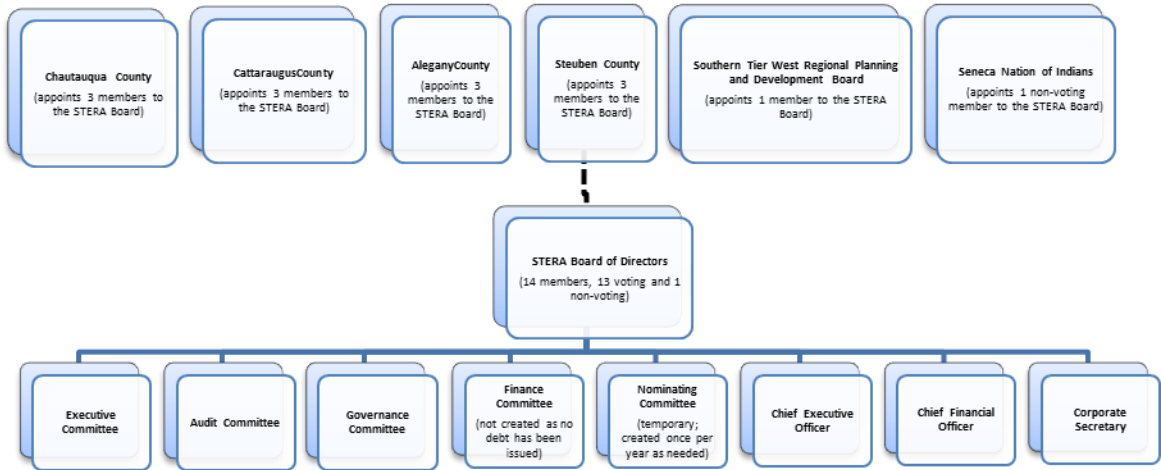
Chautauqua County
(appoints 3 members to the STERA Board)

CattaraugusCounty
(appoints 3 members to the STERA Board)

AleganyCounty
(appoints 3 members to the STERA Board)

Steuben County
(appoints 3 members to the STERA Board)

Southern Tier West Regional Planning and Development Board
(appoints 1 member to the STERA Board)

Seneca Nation of Indians
(appoints 1 non-voting member to the STERA Board)

STERA Board of Directors
(14 members, 13 voting and 1 non-voting)

Executive Committee

Audit Committee

Governance Committee

Finance Committee
(not created as no debt has been issued)

Nominating Committee
(temporary; created once per year as needed)

Chief Executive Officer

Chief Financial Officer

Corporate Secretary